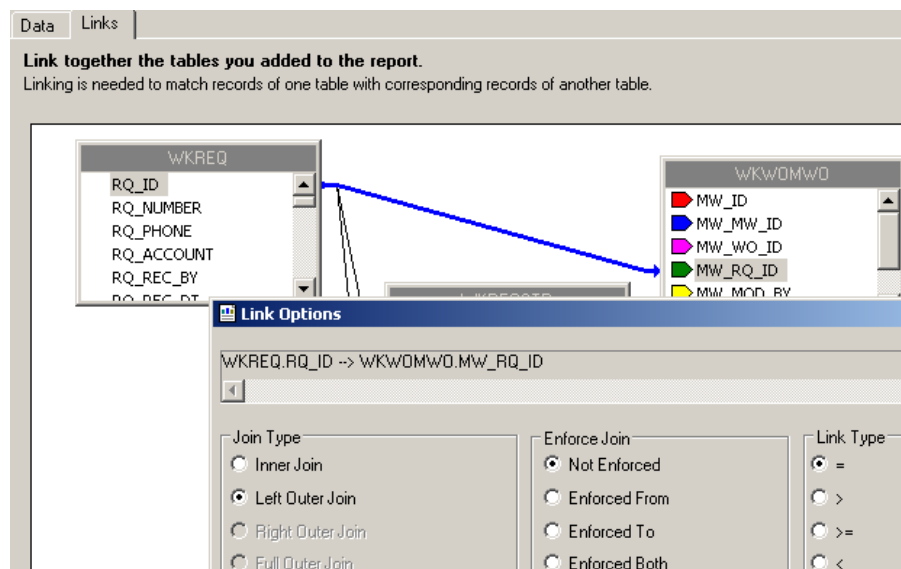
Data Links

**Link together the tables you added to the report.**
Linking is needed to match records of one table with corresponding records of another table.

WKREQ
RQ_ID
RQ_NUMBER
RQ_PHONE
RQ_ACCOUNT
RQ_REC_BY
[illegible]

WKWOMWO
MW_ID
MW_MW_ID
MW_WO_ID
MW_RQ_ID
MW_MOD_BY

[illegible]

Link Options

WKREQ.RQ_ID --> WKWOMWO.MW_RQ_ID

Join Type
Inner Join
Left Outer Join
Right Outer Join
Full Outer Join

Enforce Join
Not Enforced
Enforced From
Enforced To
Enforced Both

Link Type
=
>
>=
<